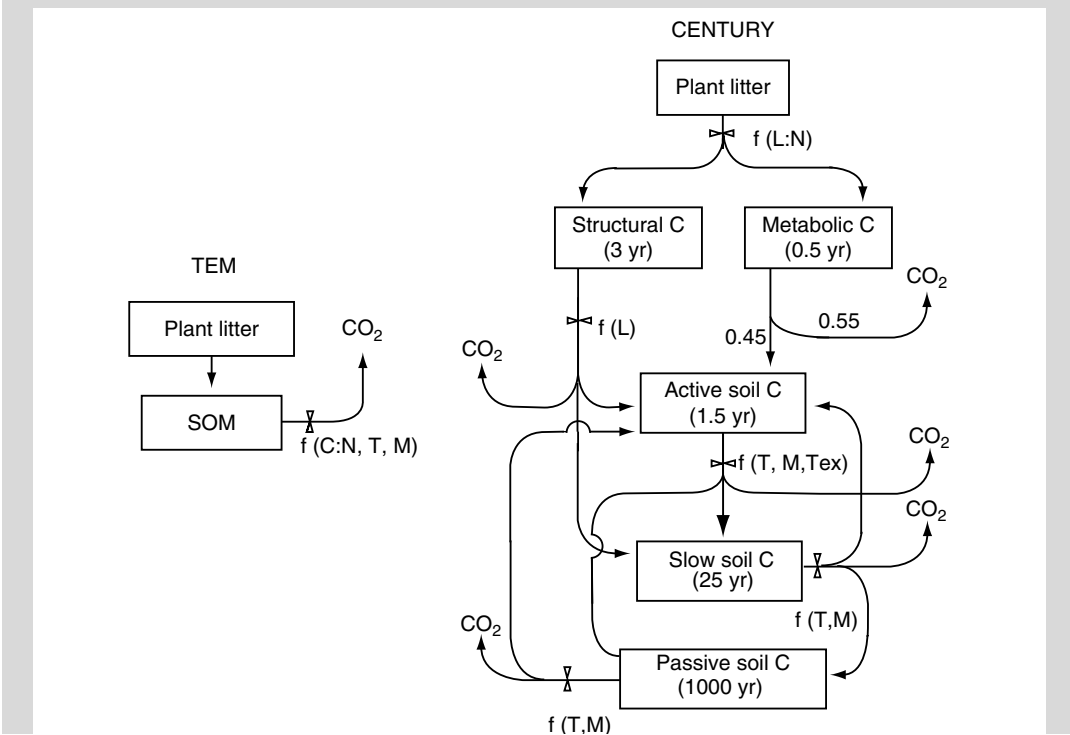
CENTURY

Plant litter

f (L:N)

Structural C
(3 yr)

Metabolic C
(0.5 yr)

TEM

Plant litter

SOM

$CO_2$

f (C:N, T, M)

$CO_2$

f (L)

0.55

0.45

$CO_2$

Active soil C
(1.5 yr)

$CO_2$

f (T, M,Tex)

$CO_2$

Slow soil C
(25 yr)

f (T,M)

$CO_2$

Passive soil C
(1000 yr)

f (T,M)